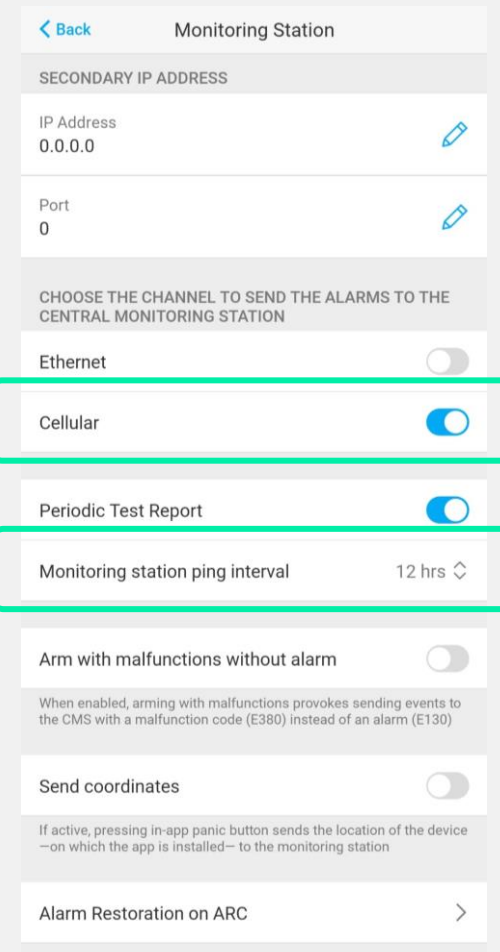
< Back Monitoring Station

SECONDARY IP ADDRESS

IP Address
0.0.0.0

Port
0

CHOOSE THE CHANNEL TO SEND THE ALARMS TO THE CENTRAL MONITORING STATION

Ethernet

Cellular

Periodic Test Report

Monitoring station ping interval 12 hrs

Arm with malfunctions without alarm

When enabled, arming with malfunctions provokes sending events to the CMS with a malfunction code (E380) instead of an alarm (E130)

Send coordinates

If active, pressing in-app panic button sends the location of the device —on which the app is installed— to the monitoring station

Alarm Restoration on ARC >